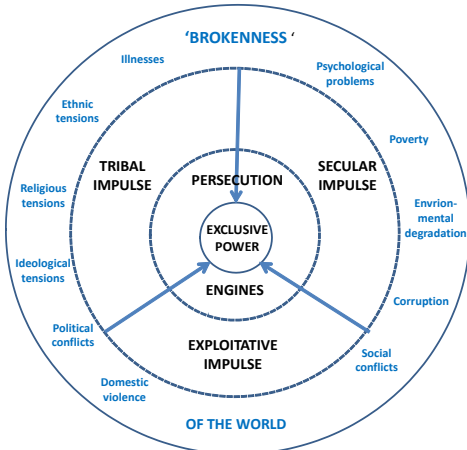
'BROKENNESS '

Illnesses

Psychological problems

Ethnic tensions

Poverty

Religious tensions

Envrionmental degradation

Ideological tensions

Corruption

Political conflicts

Social conflicts

Domestic violence

OF THE WORLD

TRIBAL IMPULSE

PERSECUTION

SECULAR IMPULSE

EXCLUSIVE POWER

ENGINES

EXPLOITATIVE IMPULSE